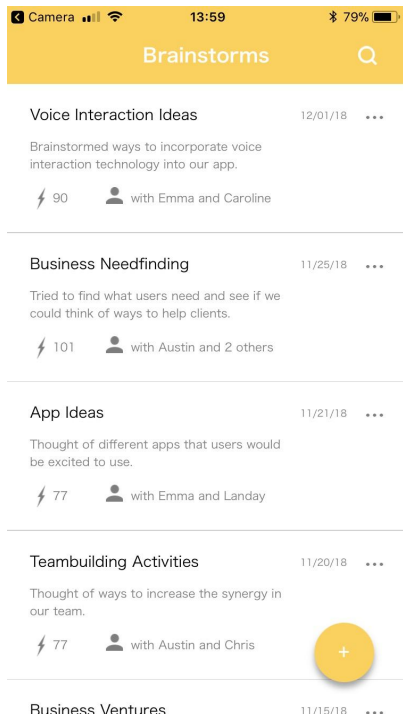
Camera 13:59 79%

Brainstorms

Voice Interaction Ideas 12/01/18 ...

Brainstormed ways to incorporate voice interaction technology into our app.

90 with Emma and Caroline

Business Needfinding 11/25/18 ...

Tried to find what users need and see if we could think of ways to help clients.

101 with Austin and 2 others

App Ideas 11/21/18 ...

Thought of different apps that users would be excited to use.

77 with Emma and Landay

Teambuilding Activities 11/20/18 ...

Thought of ways to increase the synergy in our team.

77 with Austin and Chris

+

Business Ventures 11/15/18 ...